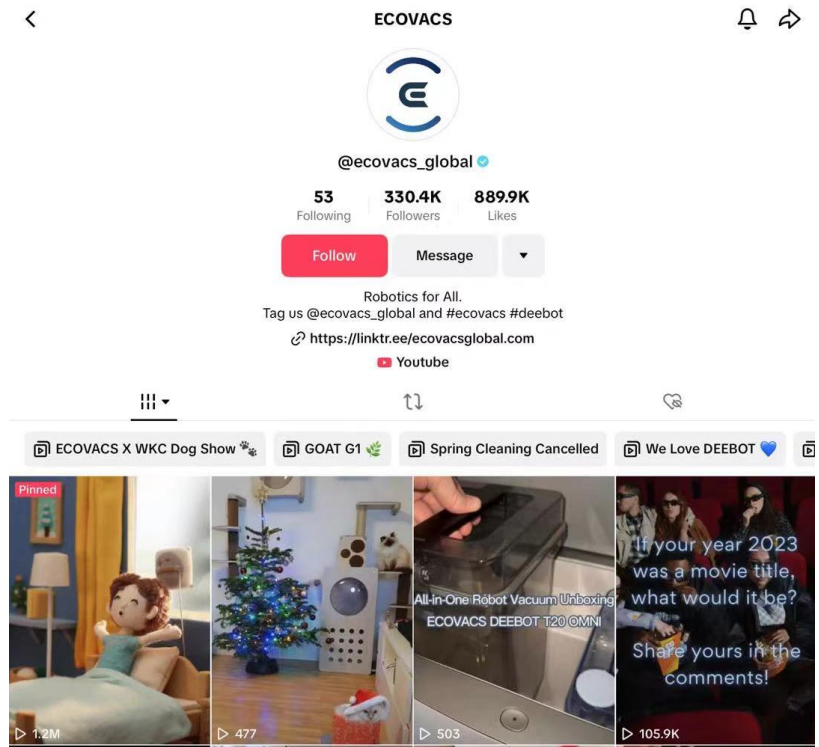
ECOVACS

@ecovacs_global

53 Following
330.4K Followers
889.9K Likes

Follow
Message

Robotics for All.
Tag us @ecovacs_global and #ecovacs #deebot

https://linktr.ee/ecovacsglobal.com

Youtube

ECOVACS X WKC Dog Show 🐾
GOAT G1 🌿
Spring Cleaning Cancelled
We Love DEEBOT 💙

Pinned
▷ 1.2M

▷ 477

All-in-One Robot Vacuum Unboxing
ECOVACS DEEBOT T20 OMNI
▷ 503

If your year 2023 was a movie title, what would it be?
Share yours in the comments!
▷ 105.9K